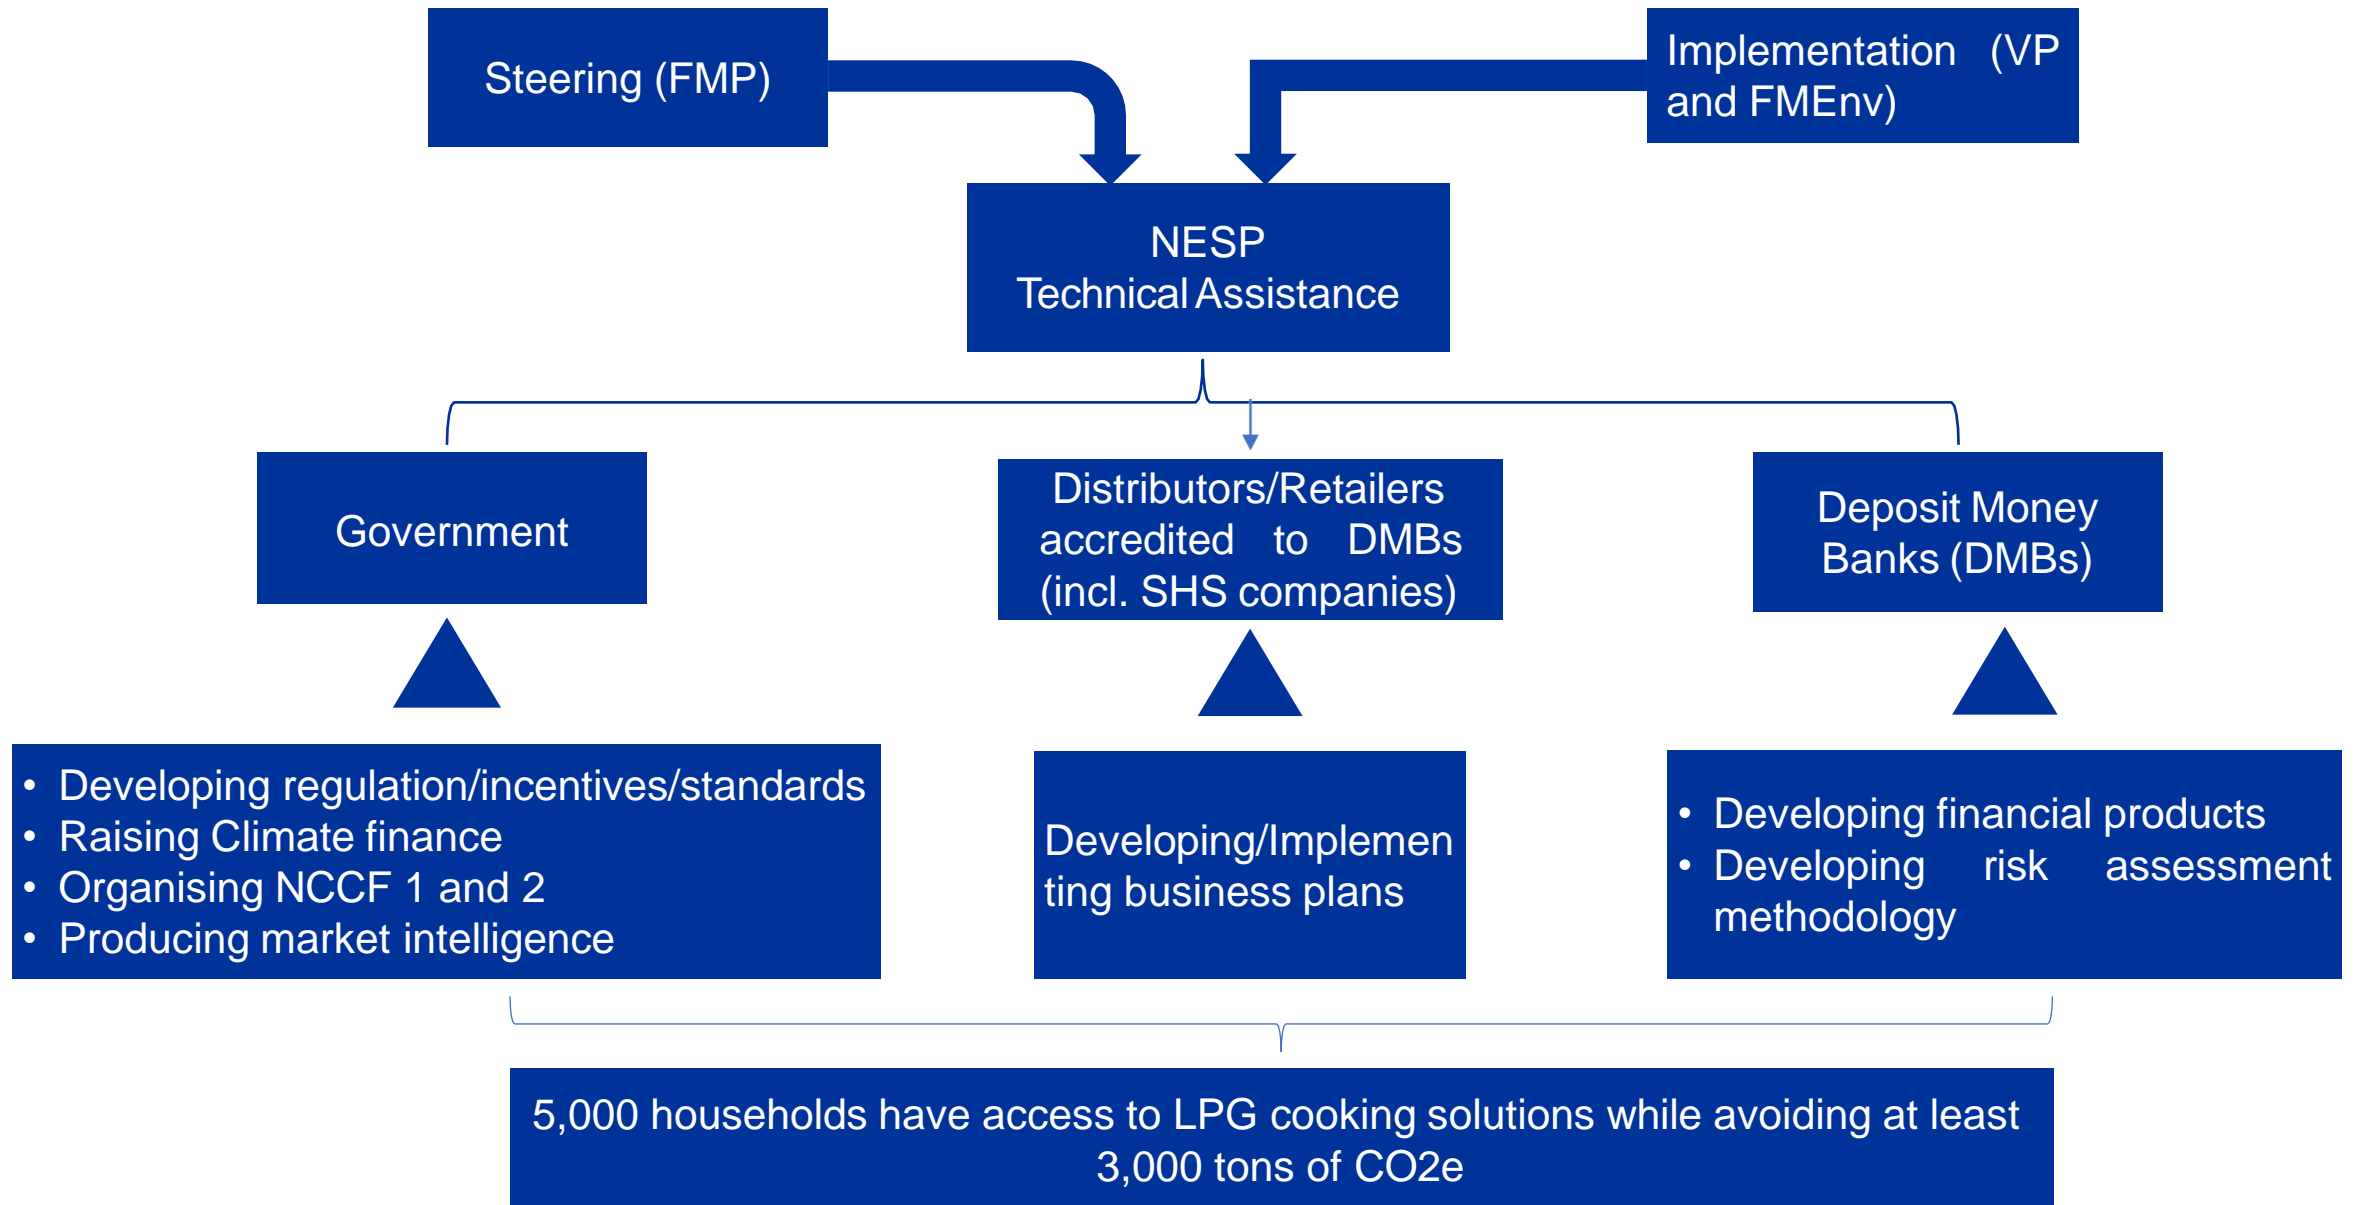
Steering (FMP)

Implementation (VP and FMEnv)

NESP
Technical Assistance

Government

Distributors/Retailers accredited to DMBs (incl. SHS companies)

Deposit Money Banks (DMBs)

- Developing regulation/incentives/standards
- Raising Climate finance
- Organising NCCF 1 and 2
- Producing market intelligence

Developing/Implementing business plans

- Developing financial products
- Developing risk assessment methodology

5,000 households have access to LPG cooking solutions while avoiding at least 3,000 tons of CO2e